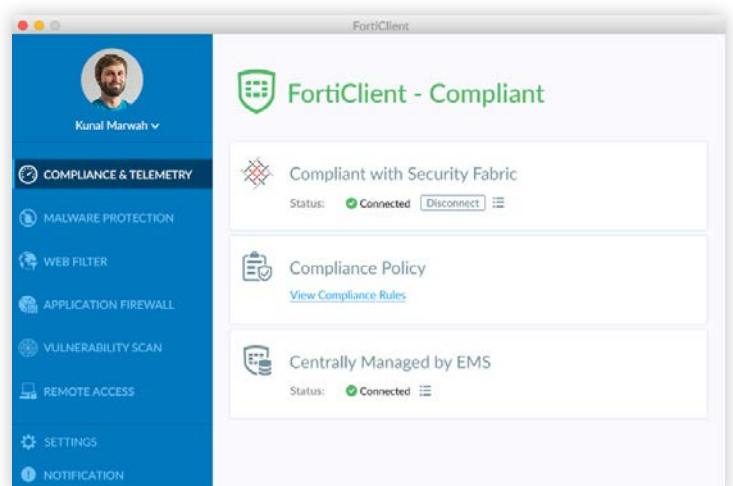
FortiClient

Kunal Marwah

COMPLIANCE & TELEMETRY

MALWARE PROTECTION

WEB FILTER

APPLICATION FIREWALL

VULNERABILITY SCAN

REMOTE ACCESS

SETTINGS

NOTIFICATION

FortiClient - Compliant

Compliant with Security Fabric

Status: Connected Disconnect

Compliance Policy

View Compliance Rules

Centrally Managed by EMS

Status: Connected